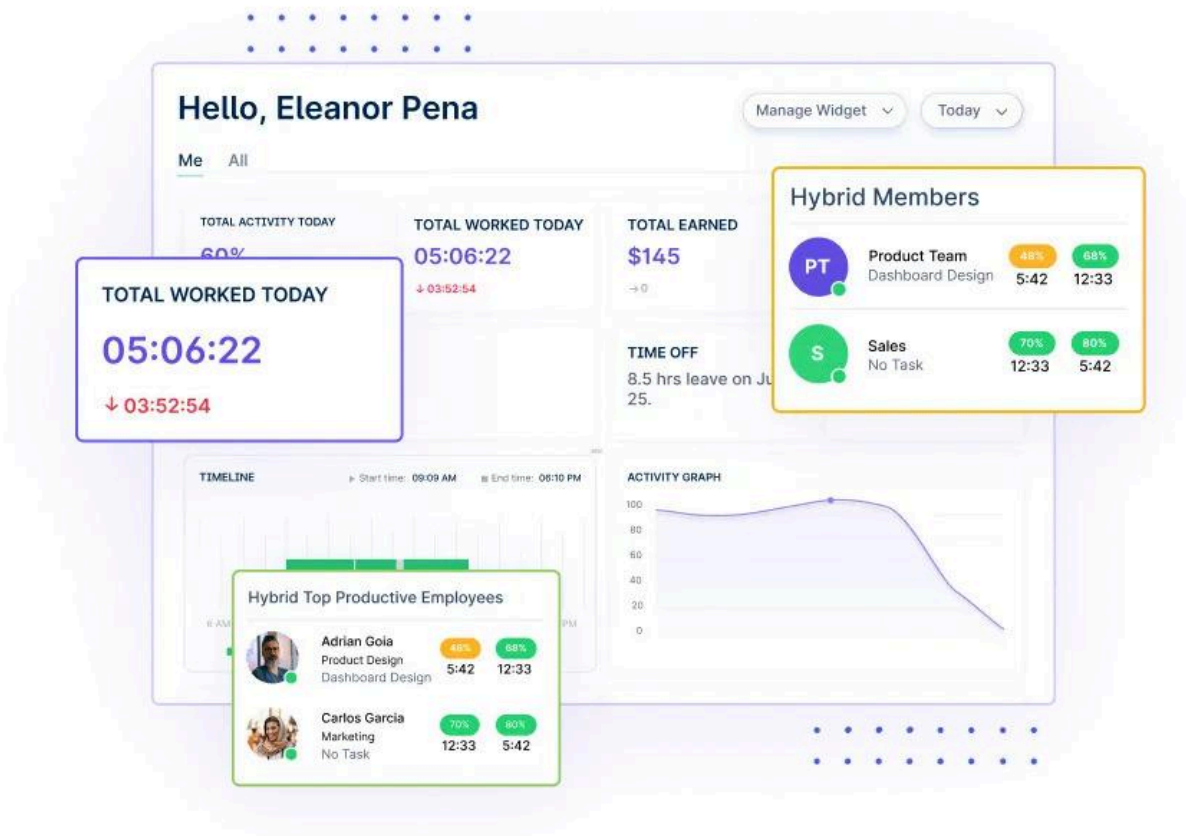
Hello, Eleanor Pena

Manage Widget

Today

Me All

TOTAL ACTIVITY TODAY

60%

TOTAL WORKED TODAY

05:06:22

↓ 03:52:54

TOTAL EARNED

$145

→ 0

TOTAL WORKED TODAY

05:06:22

↓ 03:52:54

TIME OFF

8.5 hrs leave on Ju 25.

Hybrid Members

PT

Product Team

Dashboard Design

48%

5:42

68%

12:33

S

Sales

No Task

70%

12:33

80%

5:42

TIMELINE

Start time: 09:09 AM

End time: 06:10 PM

ACTIVITY GRAPH

100

80

60

40

20

0

Hybrid Top Productive Employees

Adrian Goia

Product Design

Dashboard Design

48%

5:42

68%

12:33

Carlos Garcia

Marketing

No Task

70%

12:33

80%

5:42